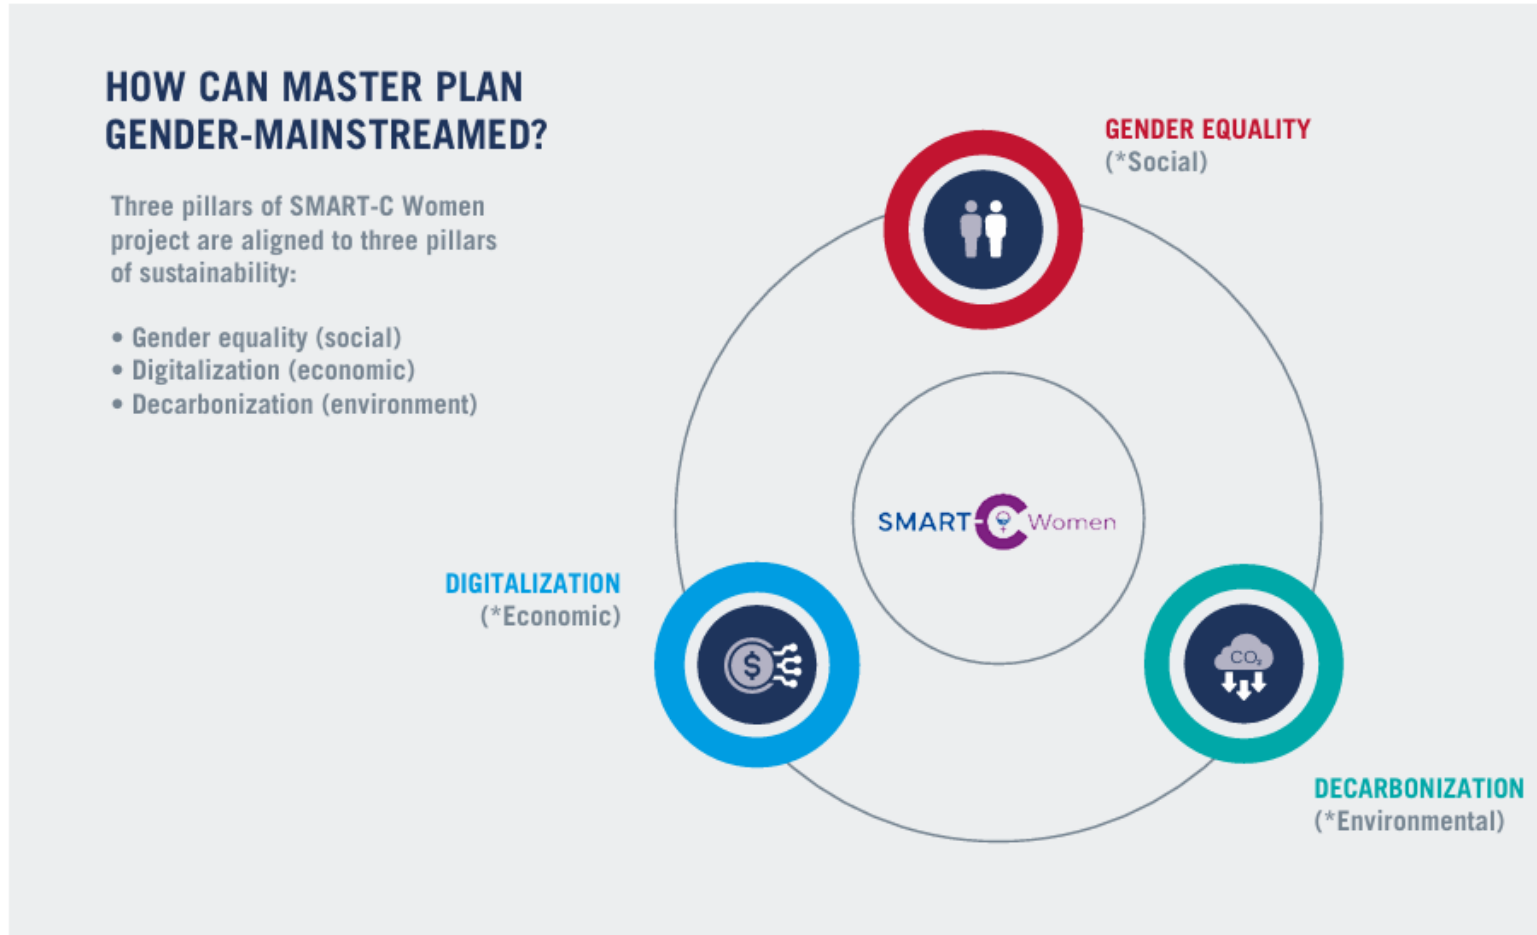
HOW CAN MASTER PLAN GENDER-MAINSTREAMED?

Three pillars of SMART-C Women project are aligned to three pillars of sustainability:

• Gender equality (social)
• Digitalization (economic)
• Decarbonization (environment)

GENDER EQUALITY
(*Social)

SMART-C Women

$CO_2$

DIGITALIZATION
(*Economic)

DECARBONIZATION
(*Environmental)